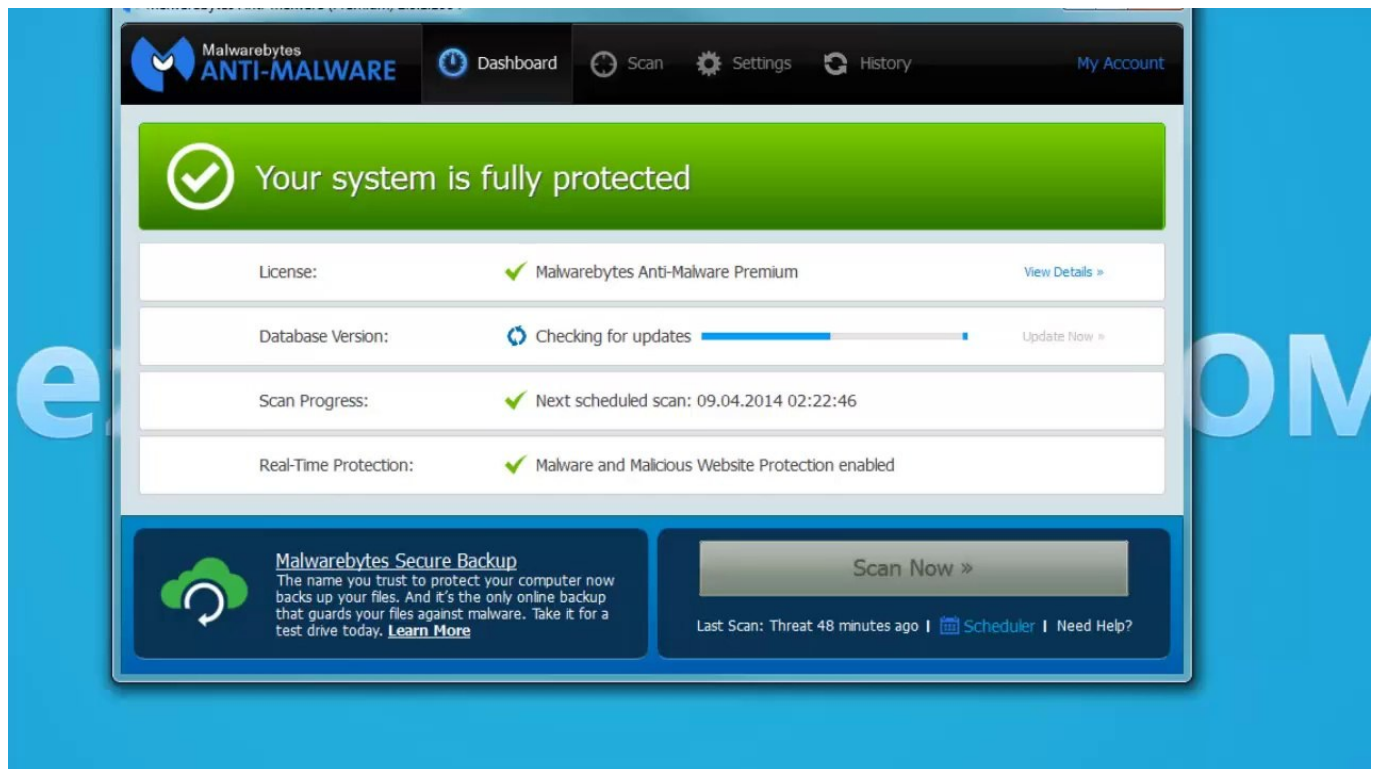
Malwarebytes ANTI-MALWARE

Dashboard Scan Settings History My Account

Your system is fully protected

License: Malwarebytes Anti-Malware Premium View Details »

Database Version: Checking for updates Update Now »

Scan Progress: Next scheduled scan: 09.04.2014 02:22:46

Real-Time Protection: Malware and Malicious Website Protection enabled

Malwarebytes Secure Backup
The name you trust to protect your computer now backs up your files. And it's the only online backup that guards your files against malware. Take it for a test drive today. Learn More

Scan Now »

Last Scan: Threat 48 minutes ago | Scheduler | Need Help?

e OM